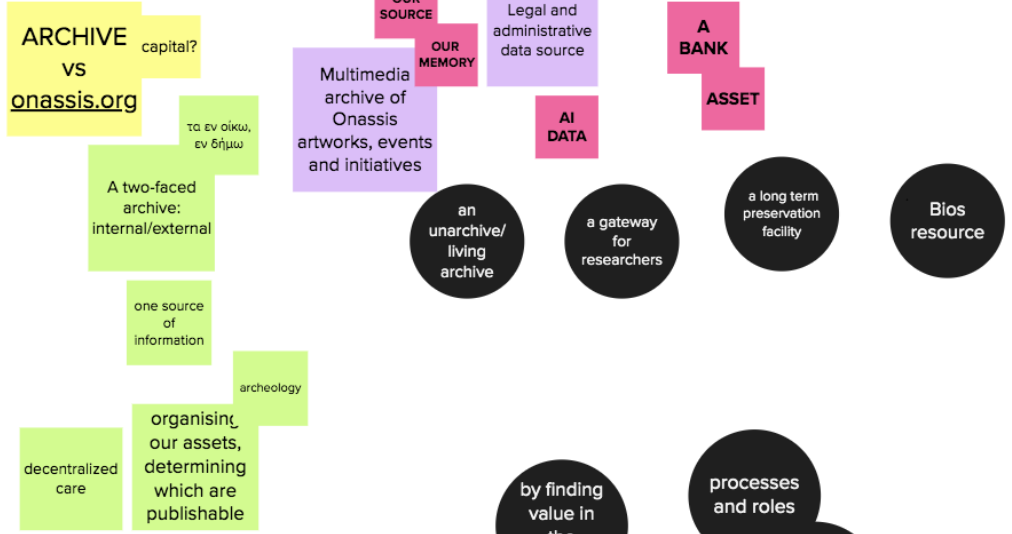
ARCHIVE vs onassis.org

capital?

τα εν οίκω, εν δήμω

A two-faced archive: internal/external

one source of information

archeology

organising our assets, determining which are publishable

decentralized care

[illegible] SOURCE

OUR MEMORY

Multimedia archive of Onassis artworks, events and initiatives

Legal and administrative data source

AI DATA

A BANK

ASSET

an unarchive/ living archive

a gateway for researchers

a long term preservation facility

Bios resource

by finding value in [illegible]

processes and roles